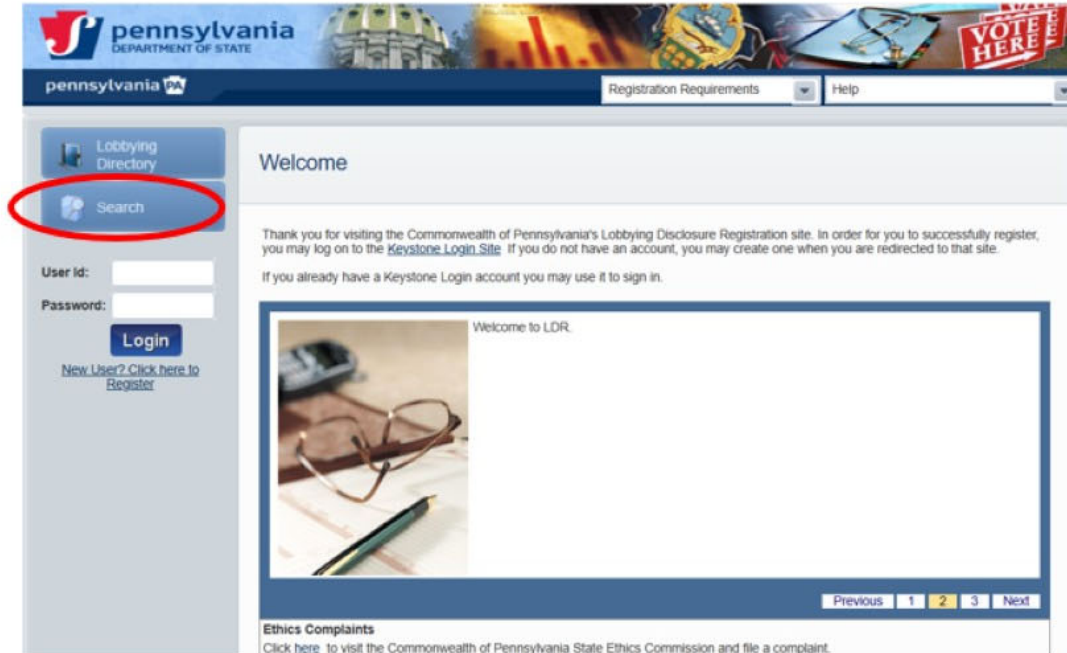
pennsylvania
DEPARTMENT OF STATE

VOTE HERE

pennsylvania PA

Registration Requirements

Help

Lobbying Directory

Search

User Id:

Password:

Login

New User? Click here to Register

Welcome

Thank you for visiting the Commonwealth of Pennsylvania's Lobbying Disclosure Registration site. In order for you to successfully register, you may log on to the Keystone Login Site If you do not have an account, you may create one when you are redirected to that site.

If you already have a Keystone Login account you may use it to sign in.

Welcome to LDR.

Previous 1 2 3 Next

Ethics Complaints
Click here to visit the Commonwealth of Pennsylvania State Ethics Commission and file a complaint.